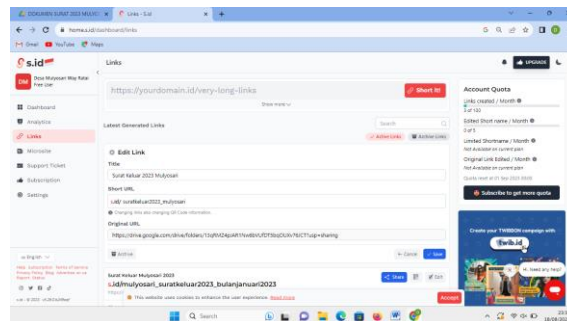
DOKUMEN SURAT 2023 MULYO × Links - S.id × +

home.s.id/dashboard/links

Gmail YouTube Maps

s.id

DM Desa Mulyosari Way Ratai Free user

Dashboard
Analytics
Links
Microsite
Support Ticket
Subscription
Settings

Links

https://yourdomain.id/very-long-links

Short It!

Show more

Latest Generated Links

Search

Active Links Archived Links

Edit Link

Title

Surat Keluar 2023 Mulyosari

Short URL

s.id/ suratkeluar2023_mulyosari

Changing links also changing QR Code information

Original URL

https://drive.google.com/drive/folders/1SqRM24pAR1Nv6bVUfDF5bqDUXr76CT?usp=sharing

Active

Cancel Save

Surat Keluar Mulyosari 2023

s.id/mulyosari_suratkeluar2023_bulanjanuari2023

Share Edit

This website uses cookies to enhance the user experience. Read more

Accept

UPGRADE

Account Quota

Links created / Month

3 of 100

Edited Short name / Month

3 of 5

Limited Shortname / Month

Not Available on current plan

Original Link Edited / Month

Not Available on current plan

Quota reset at 01 Sep 2023 00:00

Subscribe to get more quota

Create your TWIBBON campaign with twib.id

Hi, need any help?

English

Help · Subscription · Terms of service · Privacy Policy · Blog · Advertise at us · Report Abuse

Search

18/08/2023